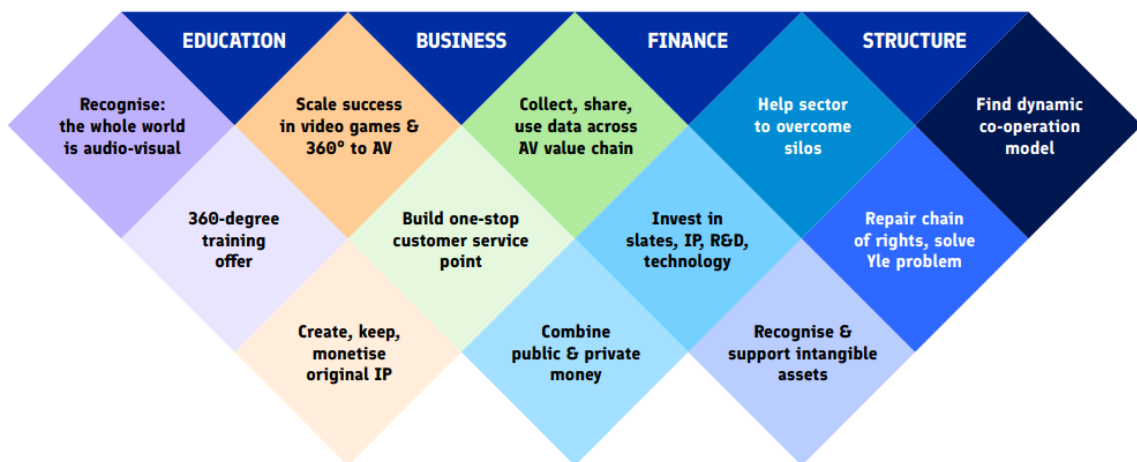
EDUCATION
BUSINESS
FINANCE
STRUCTURE

Recognise: the whole world is audio-visual

Scale success in video games & 360° to AV

Collect, share, use data across AV value chain

Help sector to overcome silos

Find dynamic co-operation model

360-degree training offer

Build one-stop customer service point

Invest in slates, IP, R&D, technology

Repair chain of rights, solve Yle problem

Create, keep, monetise original IP

Combine public & private money

Recognise & support intangible assets